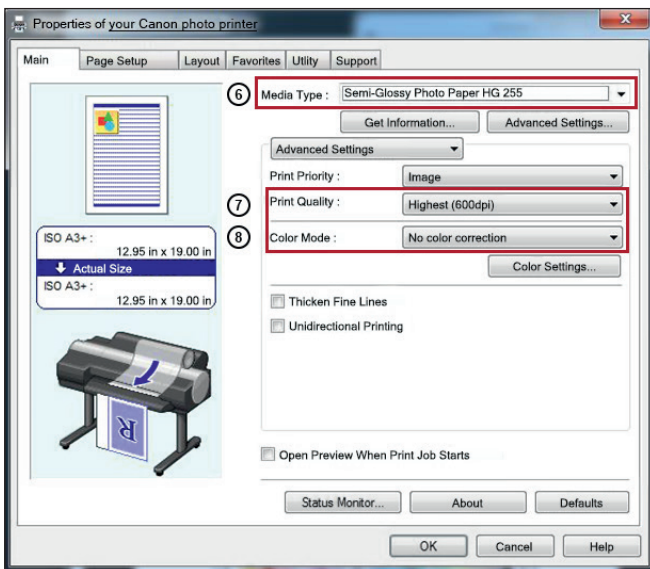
Properties of your Canon photo printer

Main | Page Setup | Layout | Favorites | Utility | Support

ISO A3+ :
12.95 in x 19.00 in
Actual Size
ISO A3+ :
12.95 in x 19.00 in

R

6 Media Type : Semi-Glossy Photo Paper HG 255

Get Information... | Advanced Settings...

Advanced Settings

Print Priority : Image

7 Print Quality : Highest (600dpi)

8 Color Mode : No color correction

Color Settings...

Thicken Fine Lines

Unidirectional Printing

Open Preview When Print Job Starts

Status Monitor... | About | Defaults

OK | Cancel | Help